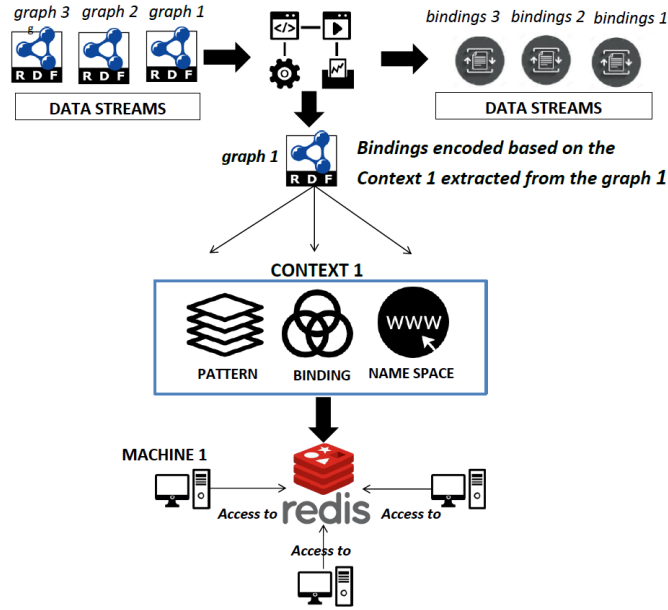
graph 3 graph 2 graph 1

RDF RDF RDF

DATA STREAMS

bindings 3 bindings 2 bindings 1

DATA STREAMS

graph 1

RDF

Bindings encoded based on the Context 1 extracted from the graph 1

CONTEXT 1

WWW

PATTERN BINDING NAME SPACE

MACHINE 1

Access to redis Access to

Access to